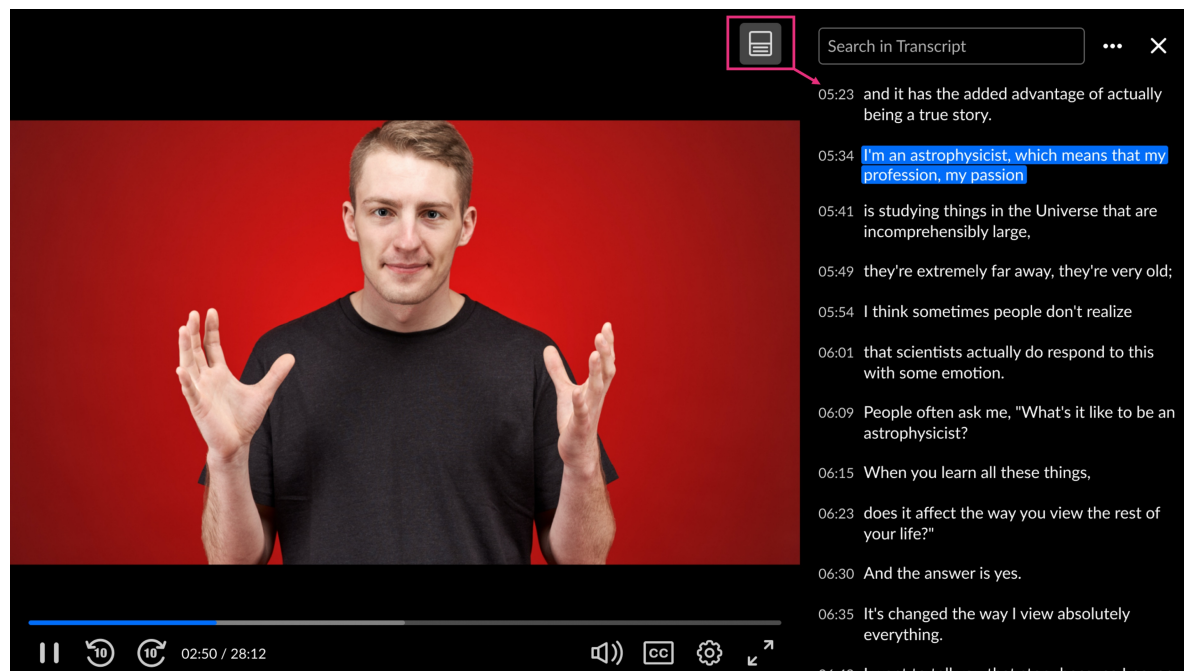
Search in Transcript

05:23 and it has the added advantage of actually being a true story.

05:34 I'm an astrophysicist, which means that my profession, my passion

05:41 is studying things in the Universe that are incomprehensibly large,

05:49 they're extremely far away, they're very old;

05:54 I think sometimes people don't realize

06:01 that scientists actually do respond to this with some emotion.

06:09 People often ask me, "What's it like to be an astrophysicist?

06:15 When you learn all these things,

06:23 does it affect the way you view the rest of your life?"

06:30 And the answer is yes.

06:35 It's changed the way I view absolutely everything.

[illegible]

10 10 02:50 / 28:12 CC